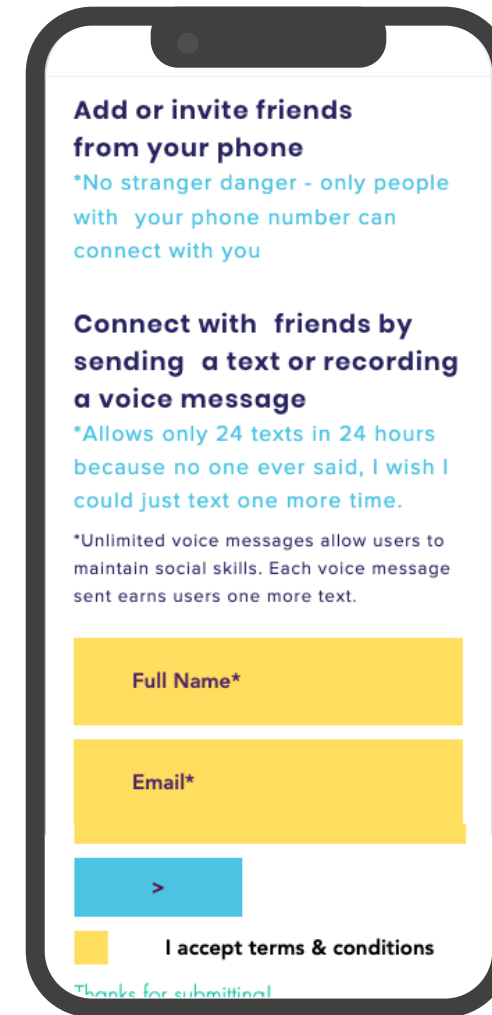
Add or invite friends from your phone

*No stranger danger - only people with your phone number can connect with you

Connect with friends by sending a text or recording a voice message

*Allows only 24 texts in 24 hours because no one ever said, I wish I could just text one more time.

*Unlimited voice messages allow users to maintain social skills. Each voice message sent earns users one more text.

Full Name*

Email*

>

I accept terms & conditions

Thanks for submitting!